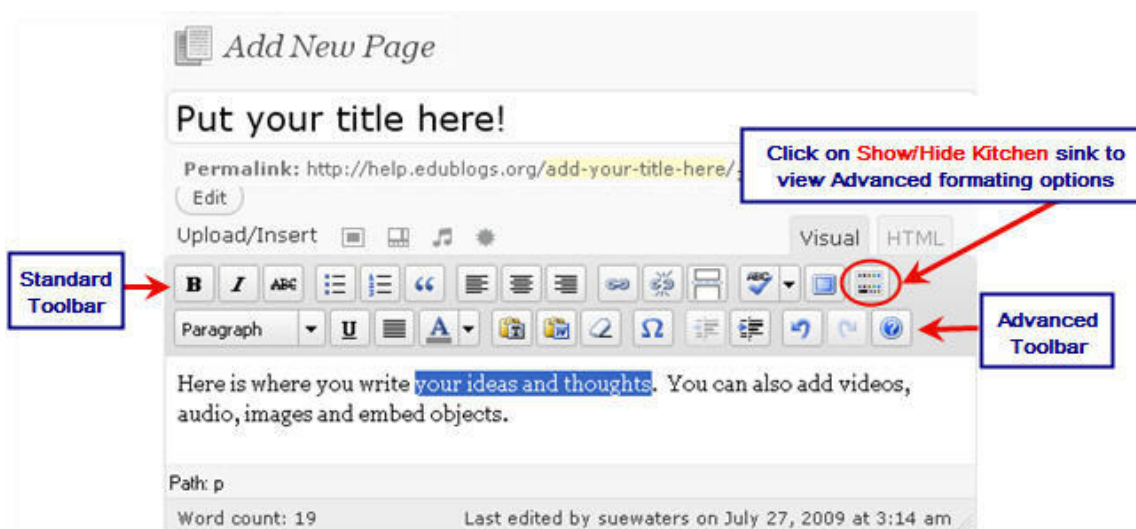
Add New Page

Put your title here!

Permalink: http://help.edublogs.org/add-your-title-here/

Edit

Click on Show/Hide Kitchen sink to view Advanced formating options

Upload/Insert

Visual HTML

Standard Toolbar

B I ABC

Paragraph U A Ω

Advanced Toolbar

Here is where you write your ideas and thoughts. You can also add videos, audio, images and embed objects.

Path: p

Word count: 19

Last edited by suewaters on July 27, 2009 at 3:14 am